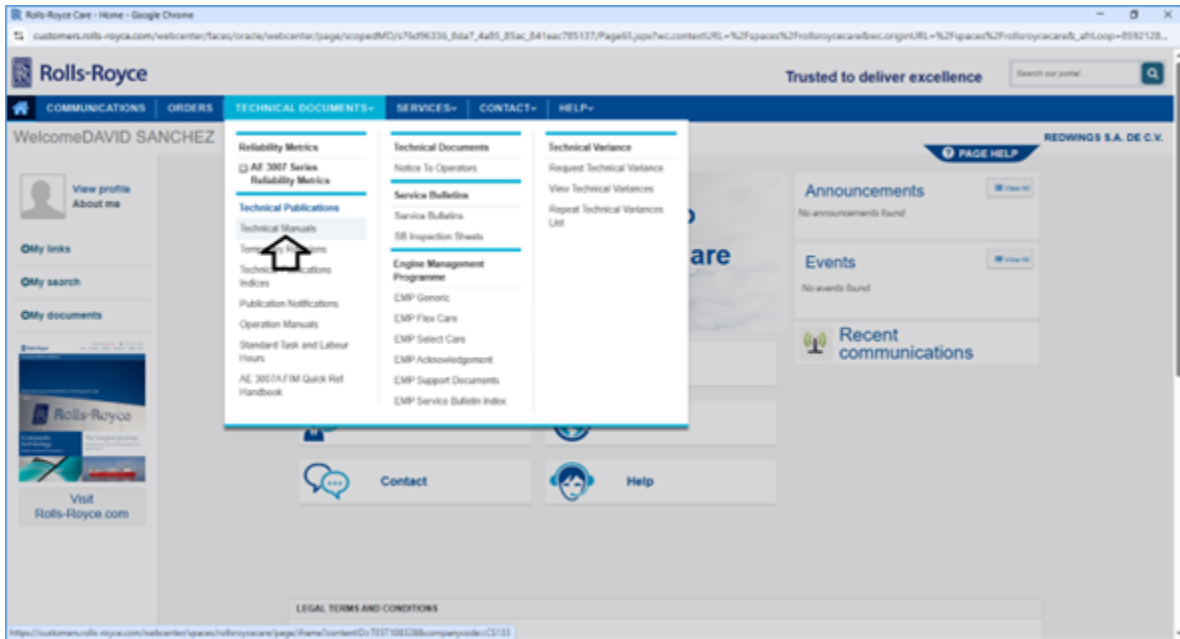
Rolls-Royce Care - Home - Google Chrome

customers.rolls-royce.com/webcenter/faces/oracle/webcenter/page/scopedMD/s76d96336_8da7_4a85_85ac_841eac785137/Page65.jspx?wc.contextURL=%2Fspaces%2Frollsroycecare&wc.originURL=%2Fspaces%2Frollsroycecare&_afrLoop=8592128...

Rolls-Royce

Trusted to deliver excellence

Search our portal

COMMUNICATIONS ORDERS TECHNICAL DOCUMENTS SERVICES CONTACT HELP

WelcomeDAVID SANCHEZ

REDWINGS S.A. DE C.V.

PAGE HELP

View profile
About me

My links

My search

My documents

Rolls-Royce

Visit
Rolls-Royce.com

Reliability Metrics
AE 3007 Series Reliability Metrics

Technical Publications
Technical Manuals
Temporary Revisions
Technical Publications Indices
Publication Notifications
Operation Manuals
Standard Task and Labour Hours
AE 3007A FIM Quick Ref Handbook

Technical Documents
Notice To Operators

Service Bulletins
Service Bulletins
SB Inspection Sheets

Engine Management Programme
EMP Generic
EMP Flex Care
EMP Select Care
EMP Acknowledgement
EMP Support Documents
EMP Service Bulletin Index

Technical Variance
Request Technical Variance
View Technical Variances
Repeat Technical Variances List

are

Announcements
View All
No announcements found

Events
View All
No events found

Recent communications

Contact

Help

LEGAL TERMS AND CONDITIONS

https://customers.rolls-royce.com/webcenter/spaces/rollsroycecare/page/iframe?contentID=TE571083288companycode=C5133